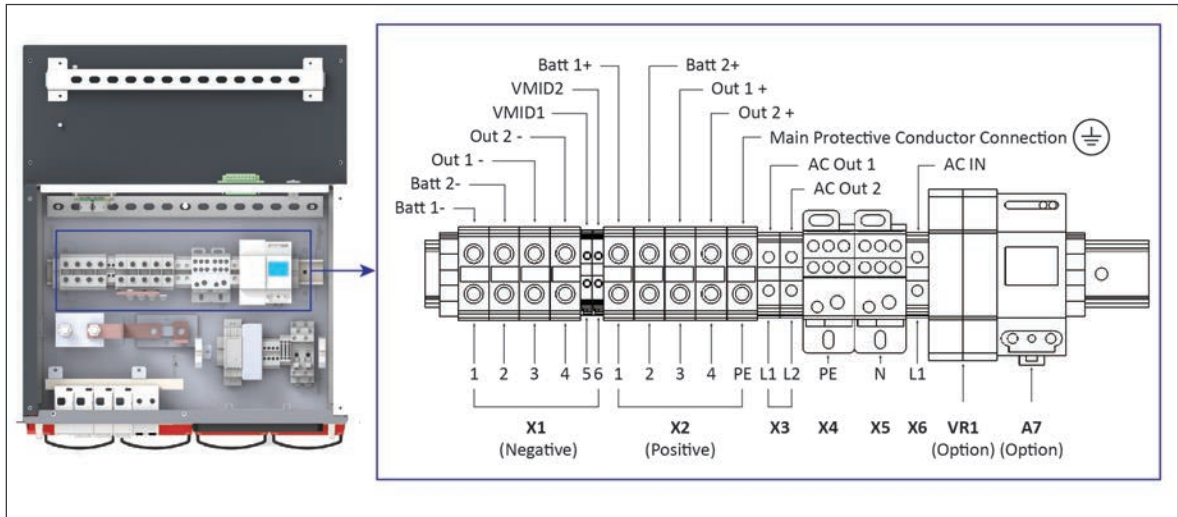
Batt 1+
VMID2
VMID1
Out 2 -
Out 1 -
Batt 2-
Batt 1-
Batt 2+
Out 1 +
Out 2 +
Main Protective Conductor Connection
AC Out 1
AC Out 2
AC IN

1 2 3 4 5 6 1 2 3 4 PE L1 L2 PE N L1

X1
(Negative)
X2
(Positive)
X3
X4
X5
X6
VR1
(Option)
A7
(Option)